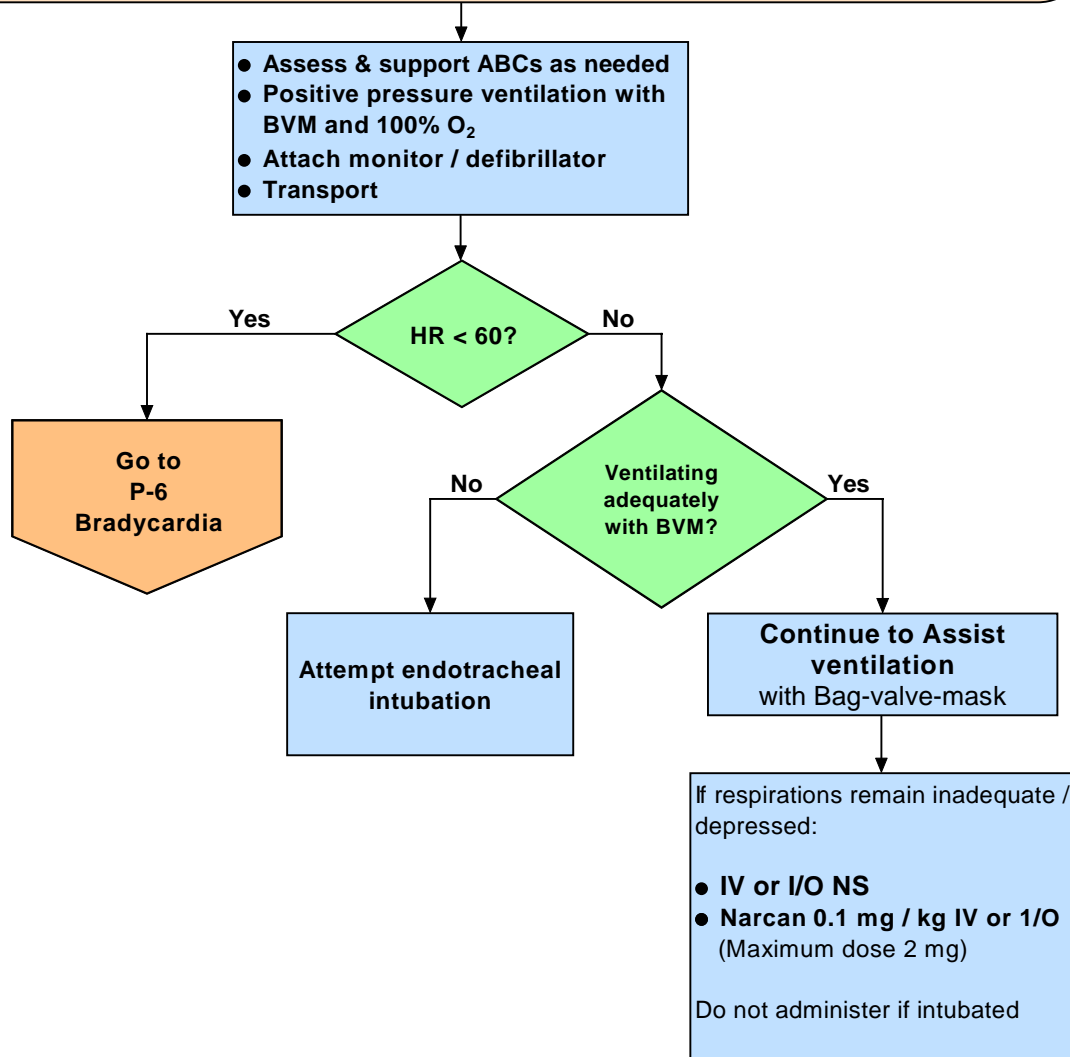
- Assess & support ABCs as needed
- Positive pressure ventilation with BVM and 100% $O_2$
- Attach monitor / defibrillator
- Transport

HR < 60?

Yes

No

Go to P-6 Bradycardia

Ventilating adequately with BVM?

No

Yes

Attempt endotracheal intubation

Continue to Assist ventilation
with Bag-valve-mask

If respirations remain inadequate / depressed:

- IV or I/O NS
- Narcan 0.1 mg / kg IV or 1/O (Maximum dose 2 mg)

Do not administer if intubated